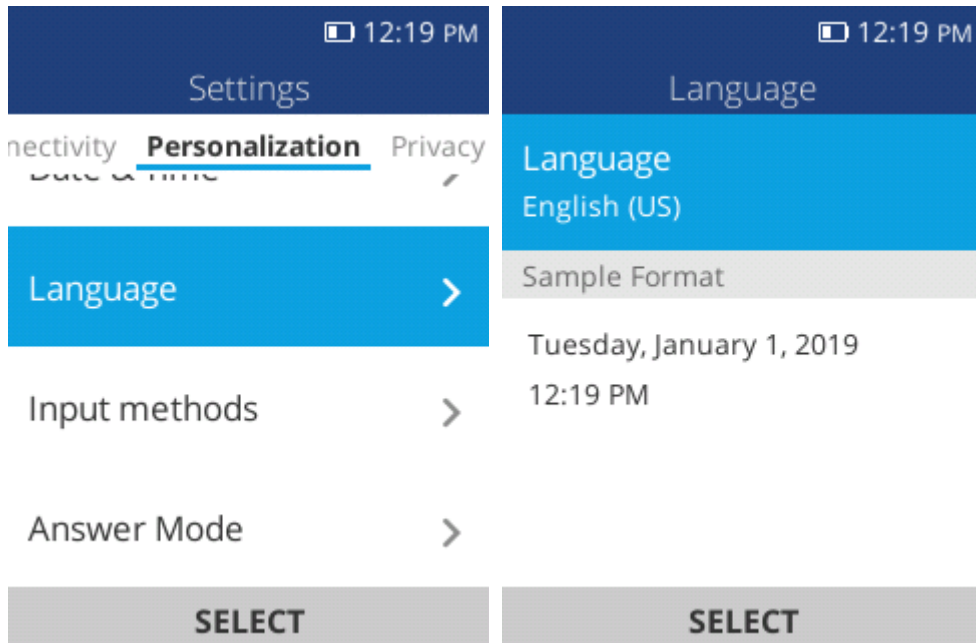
12:19 PM

Settings

nectivity Personalization Privacy

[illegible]

Language

Input methods

Answer Mode

SELECT

12:19 PM

Language

Language
English (US)

Sample Format

Tuesday, January 1, 2019
12:19 PM

SELECT